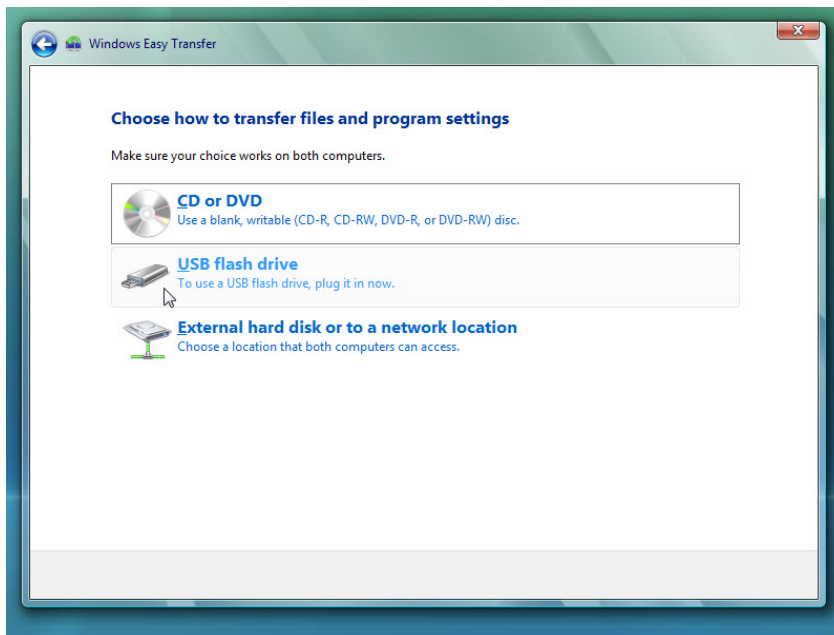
Windows Easy Transfer

Choose how to transfer files and program settings

Make sure your choice works on both computers.

CD or DVD
Use a blank, writable (CD-R, CD-RW, DVD-R, or DVD-RW) disc.

USB flash drive
To use a USB flash drive, plug it in now.

External hard disk or to a network location
Choose a location that both computers can access.